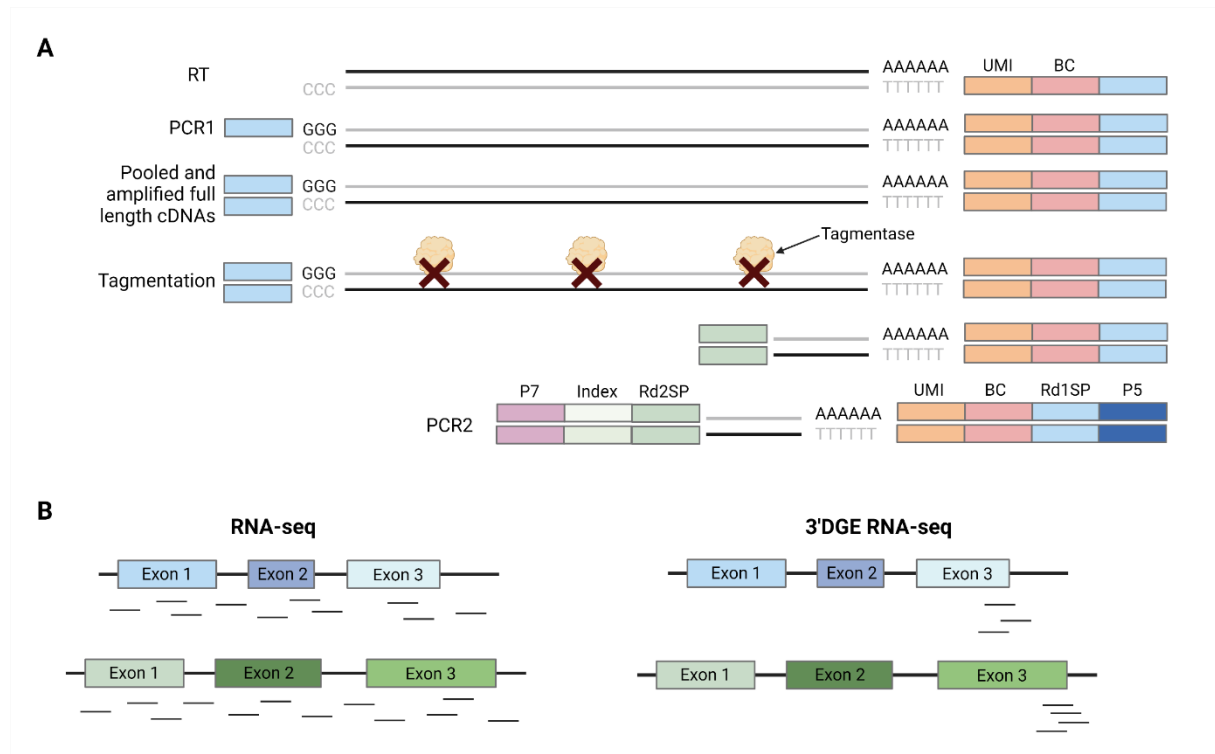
A

RT

CCC

AAAAAA

TTTTTT

UMI BC

PCR1

GGG

CCC

AAAAAA

TTTTTT

Pooled and amplified full length cDNAs

GGG

CCC

AAAAAA

TTTTTT

Tagmentase

Tagmentation

GGG

CCC

AAAAAA

TTTTTT

AAAAAA

TTTTTT

P7 Index Rd2SP

UMI BC Rd1SP P5

PCR2

AAAAAA

TTTTTT

B

RNA-seq

Exon 1 Exon 2 Exon 3

Exon 1 Exon 2 Exon 3

3'DGE RNA-seq

Exon 1 Exon 2 Exon 3

Exon 1 Exon 2 Exon 3